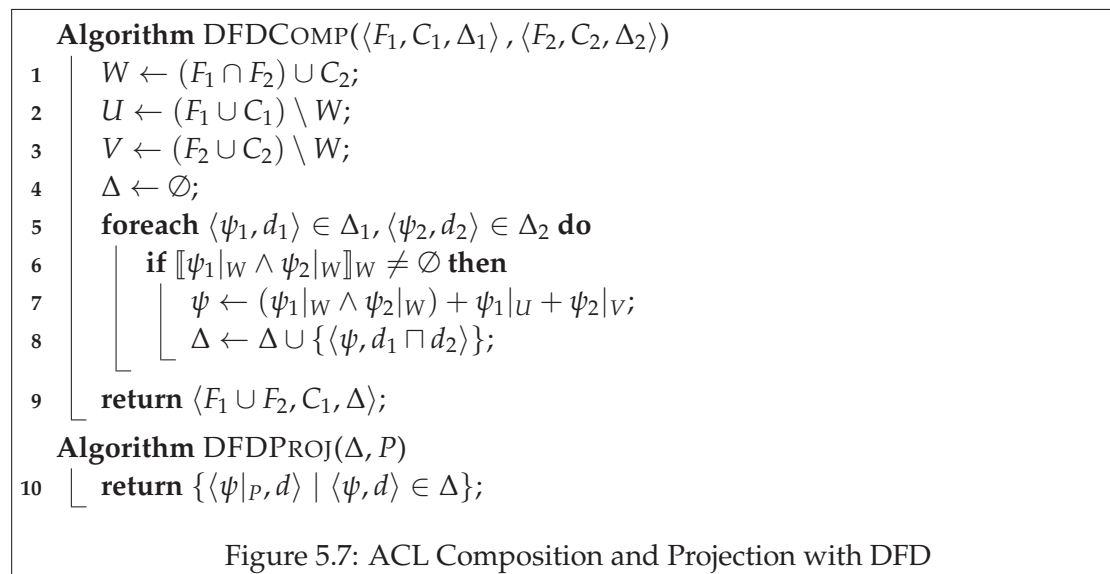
**Algorithm** DFDComp($\langle F_1, C_1, \Delta_1 \rangle$ , $\langle F_2, C_2, \Delta_2 \rangle$)

1 $W \leftarrow (F_1 \cap F_2) \cup C_2$;

2 $U \leftarrow (F_1 \cup C_1) \setminus W$;

3 $V \leftarrow (F_2 \cup C_2) \setminus W$;

4 $\Delta \leftarrow \emptyset$;

5 **foreach** $\langle \psi_1, d_1 \rangle \in \Delta_1, \langle \psi_2, d_2 \rangle \in \Delta_2$ **do**

6 **if** $[\![\psi_1|_W \wedge \psi_2|_W]\!]_W \neq \emptyset$ **then**

7 $\psi \leftarrow (\psi_1|_W \wedge \psi_2|_W) + \psi_1|_U + \psi_2|_V$;

8 $\Delta \leftarrow \Delta \cup \{\langle \psi, d_1 \sqcap d_2 \rangle\}$;

9 **return** $\langle F_1 \cup F_2, C_1, \Delta \rangle$;

**Algorithm** DFDProj($\Delta$, $P$)

10 **return** $\{\langle \psi|_P, d \rangle \mid \langle \psi, d \rangle \in \Delta\}$;

Figure 5.7: ACL Composition and Projection with DFD